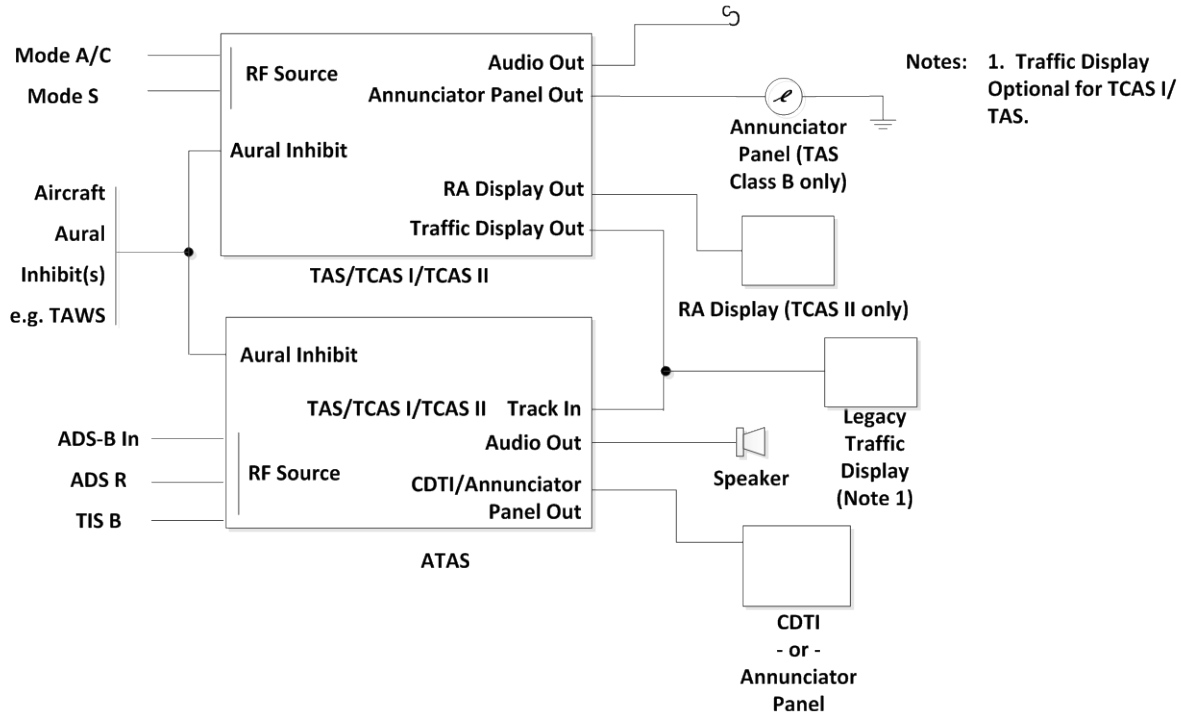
Mode A/C
Mode S

RF Source

Audio Out
Annunciator Panel Out

Notes: 1. Traffic Display Optional for TCAS I/ TAS.

Annunciator Panel (TAS Class B only)

Aural Inhibit

Aircraft
Aural
Inhibit(s)
e.g. TAWS

RA Display Out
Traffic Display Out

TAS/TCAS I/TCAS II

RA Display (TCAS II only)

Aural Inhibit

TAS/TCAS I/TCAS II Track In
Audio Out

ADS-B In
ADS R
TIS B

RF Source

CDTI/Annunciator Panel Out

ATAS

Legacy Traffic Display (Note 1)

Speaker

CDTI
- or -
Annunciator Panel